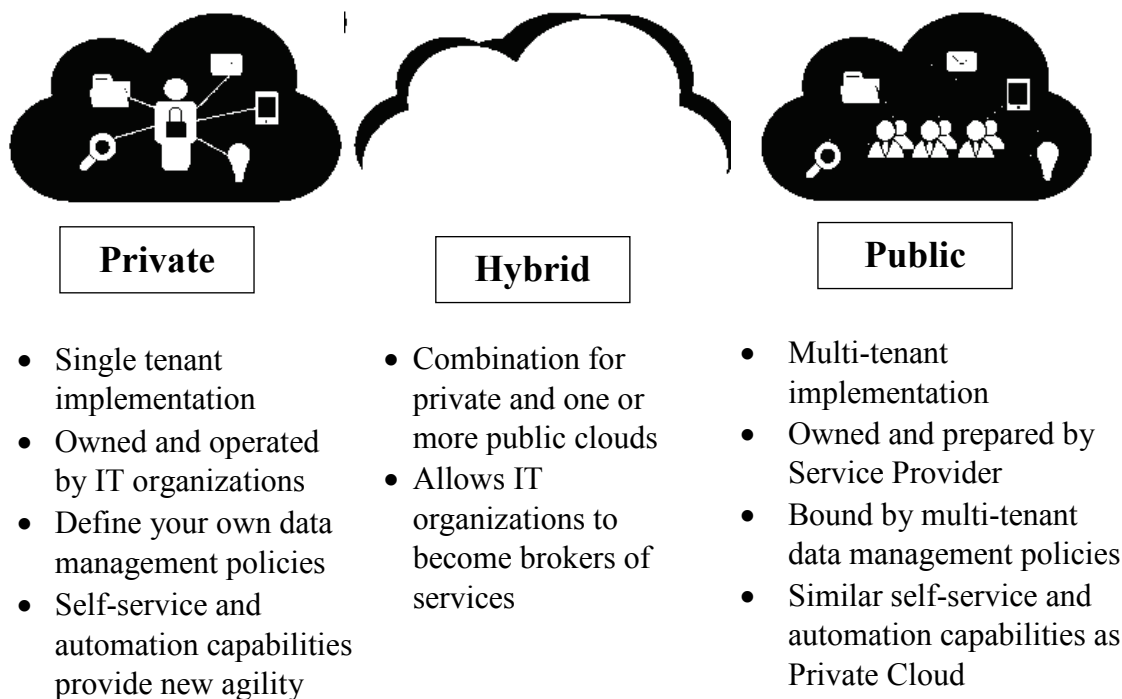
Private

- Single tenant implementation
- Owned and operated by IT organizations
- Define your own data management policies
- Self-service and automation capabilities provide new agility

Hybrid

- Combination for private and one or more public clouds
- Allows IT organizations to become brokers of services

Public

- Multi-tenant implementation
- Owned and prepared by Service Provider
- Bound by multi-tenant data management policies
- Similar self-service and automation capabilities as Private Cloud